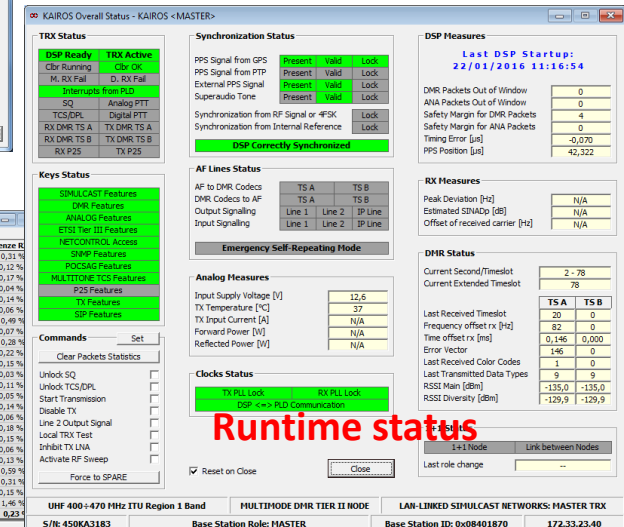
KAIROS Overall Status - KAIROS <MASTER>

TRX Status

| DSP Ready | TRX Active |
|---|---|
| Clbr Running | Clbr OK |
| M. RX Fail | D. RX Fail |
| Interrupts from PLD | |
| SQ | Analog PTT |
| TCS/DPL | Digital PTT |
| RX DMR TS A | TX DMR TS A |
| RX DMR TS B | TX DMR TS B |
| RX P25 | TX P25 |

Keys Status

SIMULCAST Features
DMR Features
ANALOG Features
ETSI Tier III Features
NETCONTROL Access
SNMP Features
POCSAG Features
MULTITONE TCS Features
P25 Features
TX Features
SIP Features

Commands
Set
Clear Packets Statistics
Unlock SQ
Unlock TCS/DPL
Start Transmission
Disable TX
Line 2 Output Signal
Local TRX Test
Inhibit TX LNA
Activate RF Sweep
Force to SPARE

Synchronization Status

| PPS Signal from GPS | Present | Valid | Lock |
|---|---|---|---|
| PPS Signal from PTP | Present | Valid | Lock |
| External PPS Signal | Present | Valid | Lock |
| Superaudio Tone | Present | Valid | Lock |

Synchronization from RF Signal or 4FSK Lock
Synchronization from Internal Reference Lock
DSP Correctly Synchronized

AF Lines Status

| AF to DMR Codecs | TS A | TS B | |
|---|---|---|---|
| DMR Codecs to AF | TS A | TS B | |
| Output Signalling | Line 1 | Line 2 | IP Line |
| Input Signalling | Line 1 | Line 2 | IP Line |

Emergency Self-Repeating Mode

Analog Measures

| Input Supply Voltage [V] | 12,6 |
|---|---|
| TX Temperature [°C] | 37 |
| TX Input Current [A] | N/A |
| Forward Power [W] | N/A |
| Reflected Power [W] | N/A |

Clocks Status
TX PLL Lock RX PLL Lock
DSP <=> PLD Communication

Reset on Close
Close

DSP Measures
Last DSP Startup:
22/01/2016 11:16:54

| DMR Packets Out of Window | 0 |
|---|---|
| ANA Packets Out of Window | 0 |
| Safety Margin for DMR Packets | 4 |
| Safety Margin for ANA Packets | 0 |
| Timing Error [µs] | -0,070 |
| PPS Position [µs] | 42,322 |

RX Measures

| Peak Deviation [Hz] | N/A |
|---|---|
| Estimated SINADp [dB] | N/A |
| Offset of received carrier [Hz] | N/A |

DMR Status

| Current Second/Timeslot | 2 - 78 | |
|---|---|---|
| Current Extended Timeslot | 78 | |
| | TS A | TS B |
| Last Received Timeslot | 20 | 0 |
| Frequency offset rx [Hz] | 82 | 0 |
| Time offset rx [ms] | 0,146 | 0,000 |
| Error Vector | 146 | 0 |
| Last Received Color Codes | 1 | 0 |
| Last Transmitted Data Types | 9 | 9 |
| RSSI Main [dBm] | -135,0 | -135,0 |
| RSSI Diversity [dBm] | -129,9 | -129,9 |

Runtime status
1+1 Status
1+1 Node Link between Nodes
Last role change --

UHF 400÷470 MHz ITU Region 1 Band | MULTIMODE DMR TIER II NODE | LAN-LINKED SIMULCAST NETWORKS: MASTER TRX
S/N: 450KA3183 | Base Station Role: MASTER | Base Station ID: 0x08401870 | 172.33.23.40